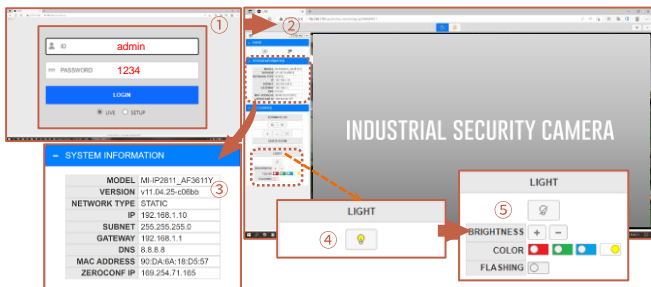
①

ID admin

PASSWORD 1234

LOGIN

LIVE SETUP

②

INDUSTRIAL SECURITY CAMERA

– SYSTEM INFORMATION

③

| | |
|---|---|
| MODEL | MI-IP2811_AF3611Y |
| VERSION | v11.04.25-c06bb |
| NETWORK TYPE | STATIC |
| IP | 192.168.1.10 |
| SUBNET | 255.255.255.0 |
| GATEWAY | 192.168.1.1 |
| DNS | 8.8.8.8 |
| MAC ADDRESS | 90:DA:6A:18:D5:57 |
| ZEROCONF IP | 169.254.71.165 |

LIGHT

④

LIGHT

⑤

BRIGHTNESS + –

COLOR

FLASHING